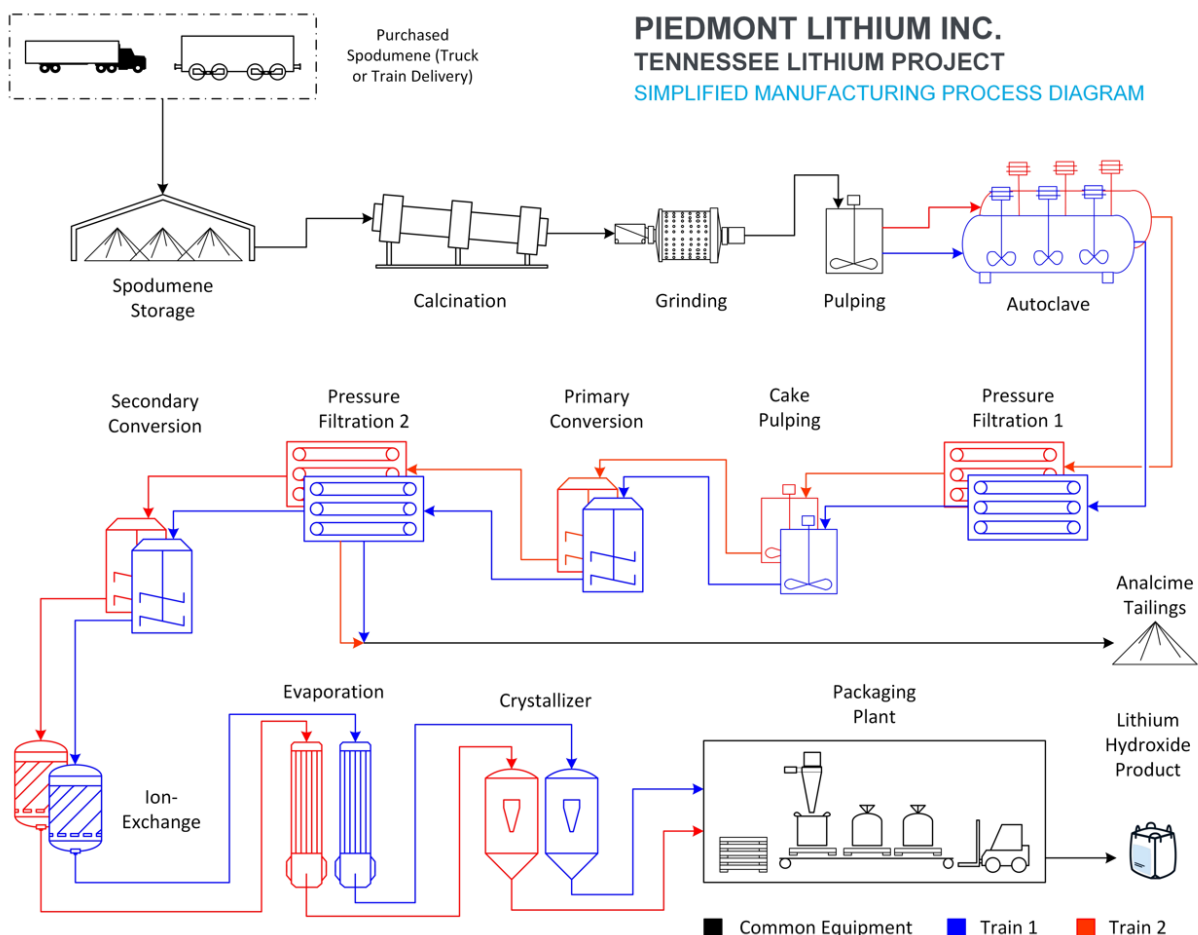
Purchased Spodumene (Truck or Train Delivery)

PIEDMONT LITHIUM INC.
TENNESSEE LITHIUM PROJECT
SIMPLIFIED MANUFACTURING PROCESS DIAGRAM

Spodumene Storage

Calcination

Grinding

Pulping

Autoclave

Secondary Conversion

Pressure Filtration 2

Primary Conversion

Cake Pulping

Pressure Filtration 1

Analcime Tailings

Evaporation

Crystallizer

Packaging Plant

Lithium Hydroxide Product

Ion-Exchange

Common Equipment Train 1 Train 2